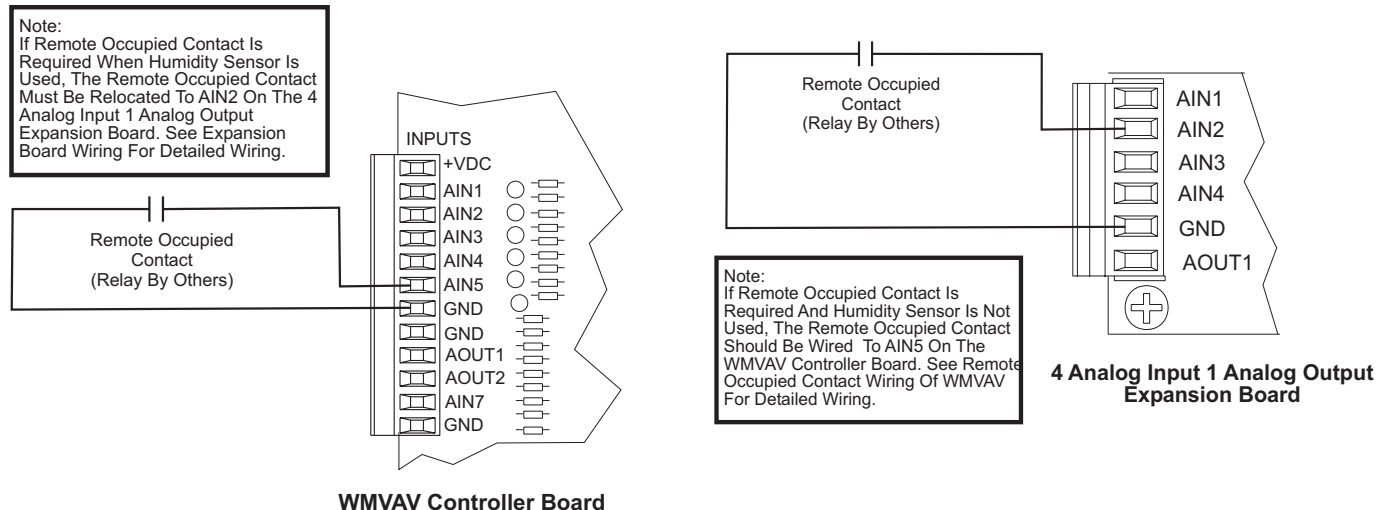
Note:
If Remote Occupied Contact Is Required When Humidity Sensor Is Used, The Remote Occupied Contact Must Be Relocated To AIN2 On The 4 Analog Input 1 Analog Output Expansion Board. See Expansion Board Wiring For Detailed Wiring.

INPUTS
+VDC
AIN1
AIN2
AIN3
AIN4
AIN5
GND
GND
AOUT1
AOUT2
AIN7
GND

Remote Occupied Contact (Relay By Others)

WMVAV Controller Board

Remote Occupied Contact (Relay By Others)

AIN1
AIN2
AIN3
AIN4
GND
AOUT1

Note:
If Remote Occupied Contact Is Required And Humidity Sensor Is Not Used, The Remote Occupied Contact Should Be Wired To AIN5 On The WMVAV Controller Board. See Remote Occupied Contact Wiring Of WMVAV For Detailed Wiring.

4 Analog Input 1 Analog Output Expansion Board